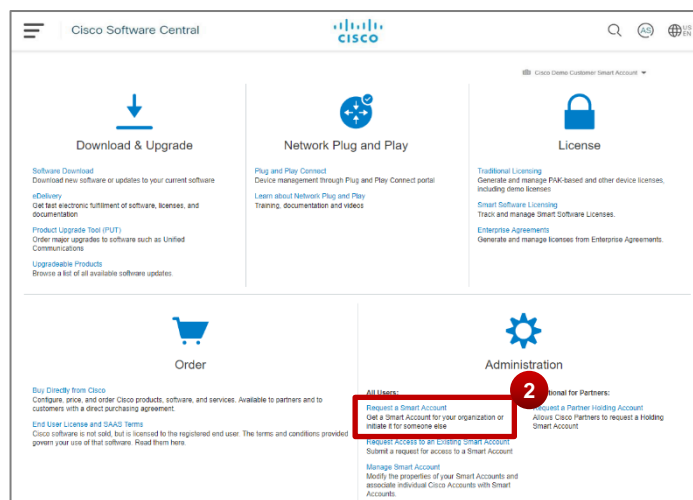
Cisco Software Central

CISCO

AS

US EN

Cisco Demo Customer Smart Account

Download & Upgrade

Software Download
Download new software or updates to your current software

eDelivery
Get fast electronic fulfillment of software, licenses, and documentation

Product Upgrade Tool (PUT)
Order major upgrades to software such as Unified Communications

Upgradeable Products
Browse a list of all available software updates.

Network Plug and Play

Plug and Play Connect
Device management through Plug and Play Connect portal

Learn about Network Plug and Play
Training, documentation and videos

License

Traditional Licensing
Generate and manage PAK-based and other device licenses, including demo licenses

Smart Software Licensing
Track and manage Smart Software Licenses.

Enterprise Agreements
Generate and manage licenses from Enterprise Agreements.

Order

Buy Directly from Cisco
Configure, price, and order Cisco products, software, and services. Available to partners and to customers with a direct purchasing agreement.

End User License and SAAS Terms
Cisco software is not sold, but is licensed to the registered end user. The terms and conditions provided govern your use of that software. Read them here.

Administration

All Users:

Request a Smart Account
Get a Smart Account for your organization or initiate it for someone else

Request Access to an Existing Smart Account
Submit a request for access to a Smart Account

Manage Smart Account
Modify the properties of your Smart Accounts and associate individual Cisco Accounts with Smart Accounts.

2

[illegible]tional for Partners:

Request a Partner Holding Account
Allows Cisco Partners to request a Holding Smart Account